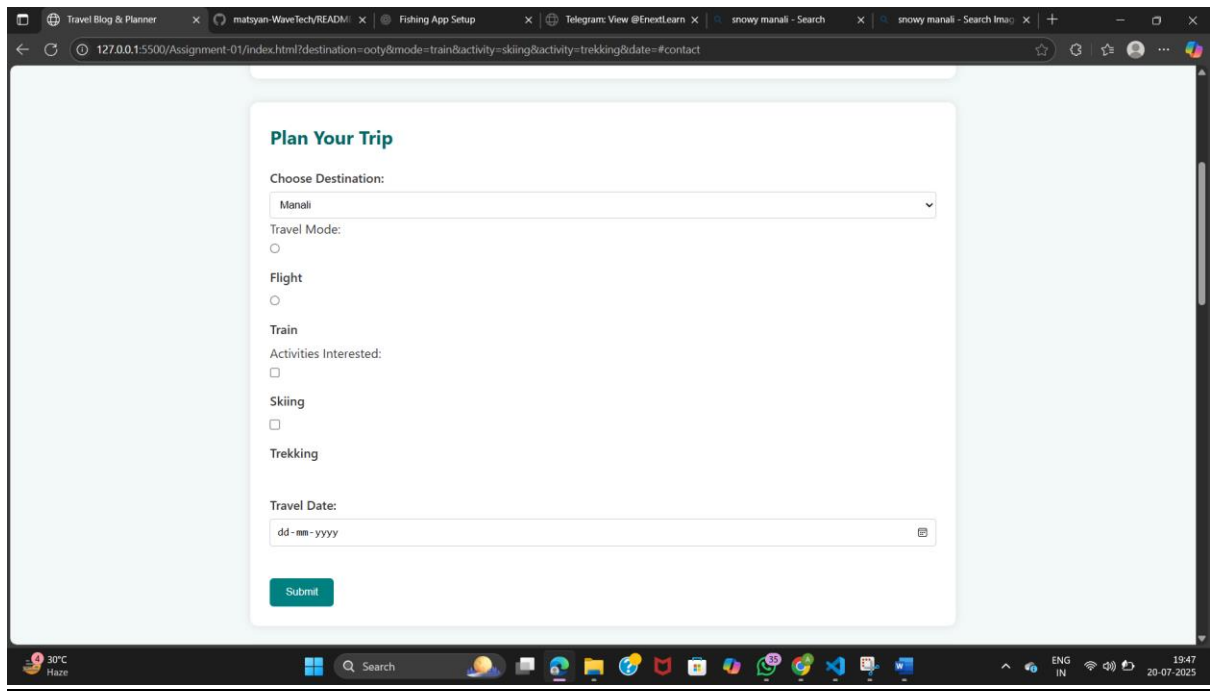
Travel Blog & Planner ×
matsyan-WaveTech/READM ×
Fishing App Setup ×
Telegram: View @EnextLearn ×
snowy manali - Search ×
snowy manali - Search Imag ×

127.0.0.1:5500/Assignment-01/index.html?destination=ooty&mode=train&activity=skiing&activity=trekking&date=#contact

Plan Your Trip

Choose Destination:

Manali

Travel Mode:

Flight

Train

Activities Interested:

Skiing

Trekking

Travel Date:

dd-mm-yyyy

Submit

4 30°C Haze

Search

35

ENG IN

19:47 20-07-2025